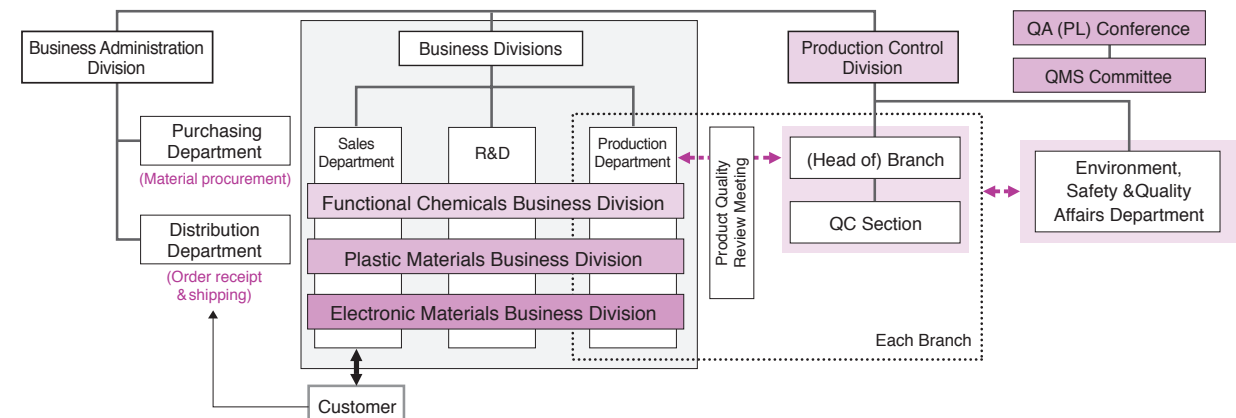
Business Administration Division

Purchasing Department
(Material procurement)

Distribution Department
(Order receipt & shipping)

Business Divisions

Sales Department

R&D

Production Department

Functional Chemicals Business Division

Plastic Materials Business Division

Electronic Materials Business Division

Customer

Product Quality Review Meeting

Production Control Division

(Head of) Branch

QC Section

Each Branch

QA (PL) Conference

QMS Committee

Environment, Safety &Quality Affairs Department